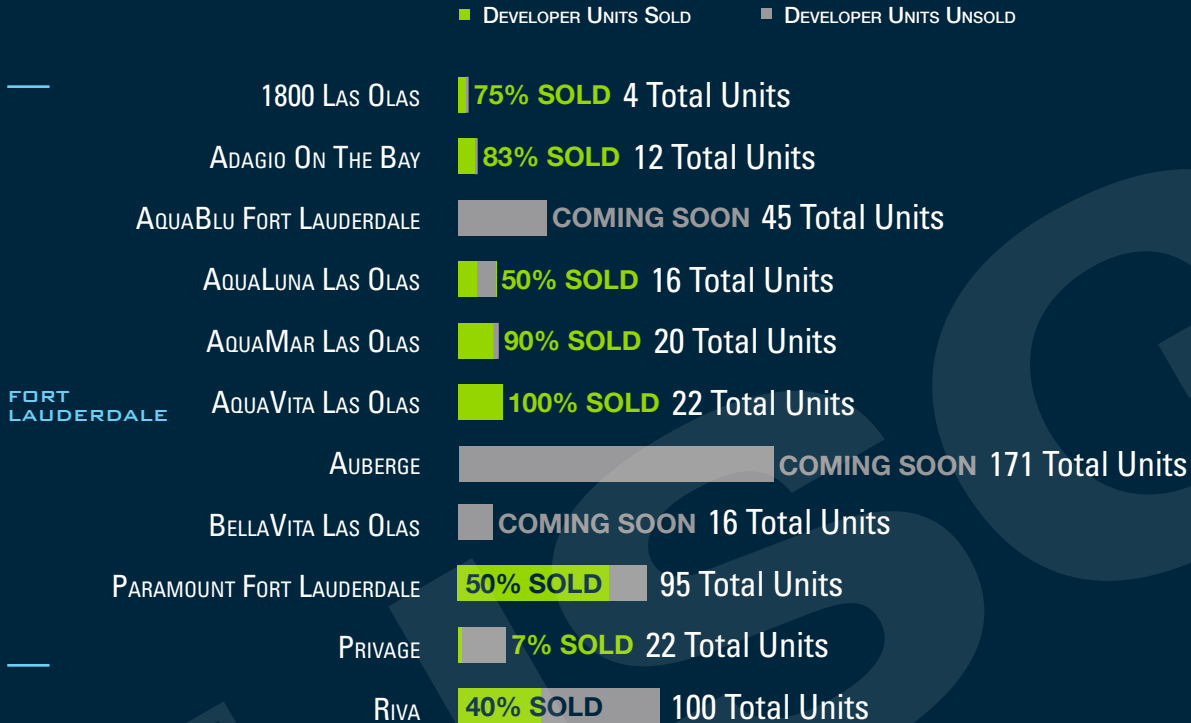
Developer Units Sold   Developer Units Unsold

FORT LAUDERDALE

1800 Las Olas 75% SOLD 4 Total Units
Adagio On The Bay 83% SOLD 12 Total Units
AquaBlu Fort Lauderdale COMING SOON 45 Total Units
AquaLuna Las Olas 50% SOLD 16 Total Units
AquaMar Las Olas 90% SOLD 20 Total Units
AquaVita Las Olas 100% SOLD 22 Total Units
Auberge COMING SOON 171 Total Units
BellaVita Las Olas COMING SOON 16 Total Units
Paramount Fort Lauderdale 50% SOLD 95 Total Units
Privage 7% SOLD 22 Total Units
Riva 40% SOLD 100 Total Units